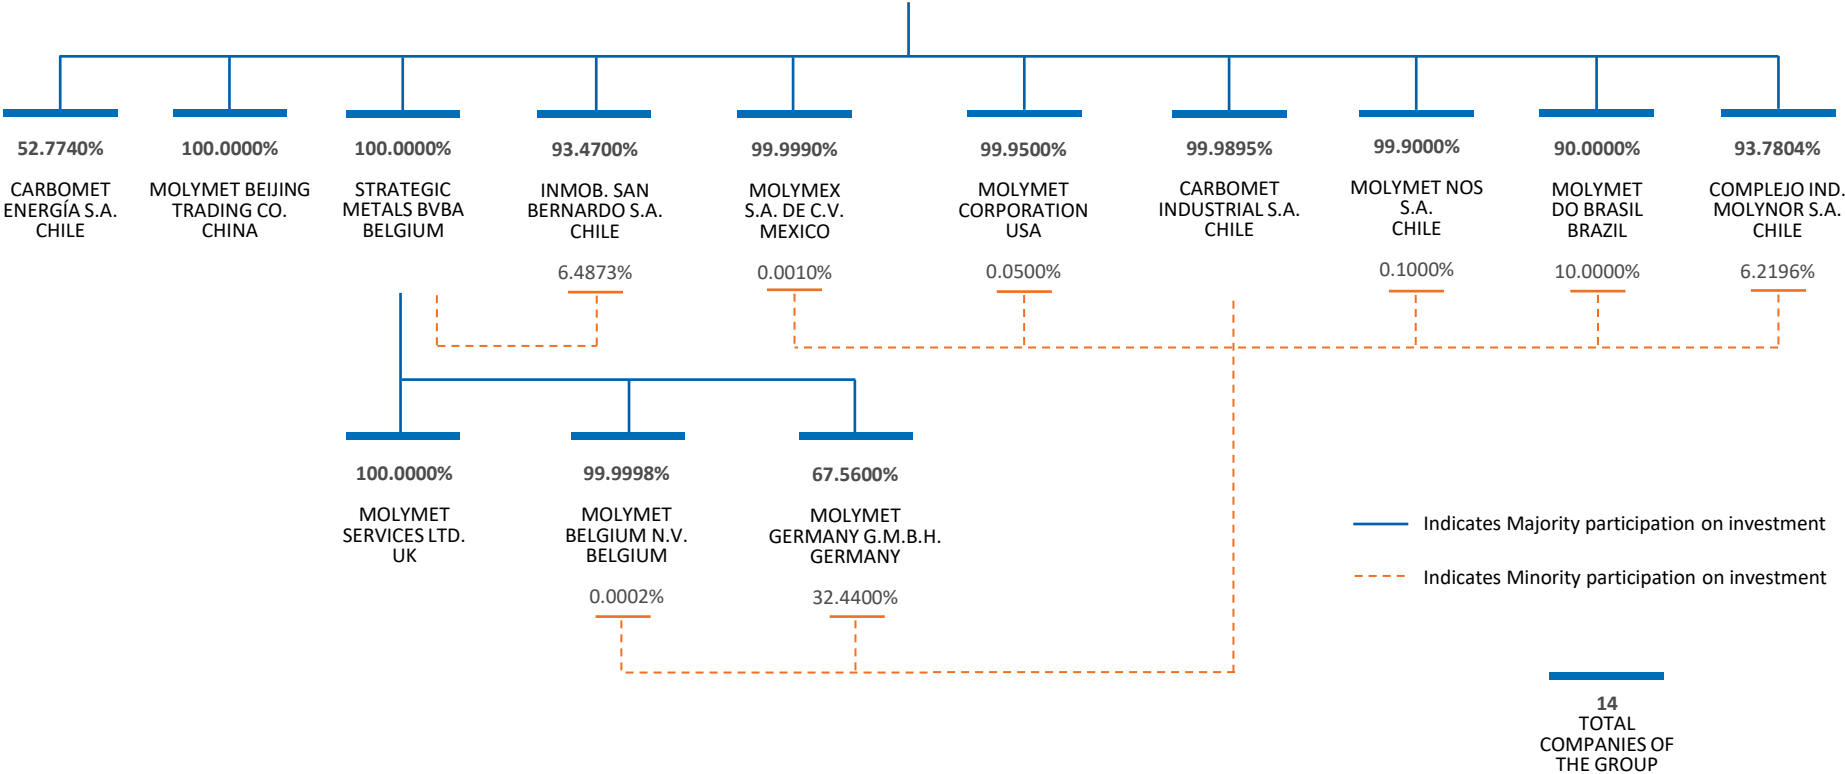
52.7740%

CARBOMET ENERGÍA S.A. CHILE

100.0000%

MOLYMET BEIJING TRADING CO. CHINA

100.0000%

STRATEGIC METALS BVBA BELGIUM

93.4700%

INMOB. SAN BERNARDO S.A. CHILE

6.4873%

99.9990%

MOLYMEX S.A. DE C.V. MEXICO

0.0010%

99.9500%

MOLYMET CORPORATION USA

0.0500%

99.9895%

CARBOMET INDUSTRIAL S.A. CHILE

99.9000%

MOLYMET NOS S.A. CHILE

0.1000%

90.0000%

MOLYMET DO BRASIL BRAZIL

10.0000%

93.7804%

COMPLEJO IND. MOLYNOR S.A. CHILE

6.2196%

100.0000%

MOLYMET SERVICES LTD. UK

99.9998%

MOLYMET BELGIUM N.V. BELGIUM

0.0002%

67.5600%

MOLYMET GERMANY G.M.B.H. GERMANY

32.4400%

Indicates Majority participation on investment

Indicates Minority participation on investment

14
TOTAL
COMPANIES OF
THE GROUP